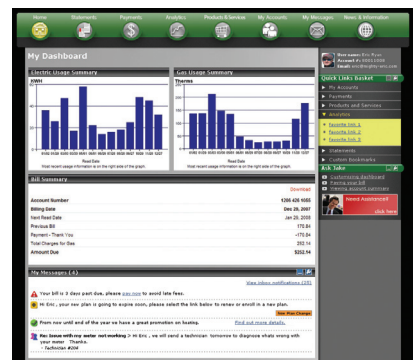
Home Statements Payments Analytics Products & Services My Accounts My Messages News & Information

My Dashboard

Electric Usage Summary

KWH

Read Date

Visit recent usage information is on the right side of the graph.

Gas Usage Summary

Therms

Read Date

Visit recent usage information is on the right side of the graph.

Bill Summary

Download

| | |
|---|---|
| Account Number | 1205 426 1055 |
| Billing Date | Dec 26, 2007 |
| Next Read Date | Jan 28, 2008 |
| Previous Bill | 175.84 |
| Payment - Thank You | -175.84 |
| Total Charges for Gas | 252.14 |
| Amount Due | $252.14 |

My Messages (4)

View inbox notifications (10)

Your bill is 3 days past due, please pay now to avoid late fees.

Hi Eric, your plan is going to expire soon, please select the link below to renew or enroll in a new plan.

From now until end of the year we have a great promotion on heating. Find out more details.

You issue with your water metering > Hi Eric, we will send a technician tomorrow to diagnose whats wrong with your meter Thanks
- Technician #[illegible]

User name: Eric Ryan
Account #: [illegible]
Email: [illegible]

Quick Links Basket

My Accounts
Payments
Products and Services
Analytics
Favorite link 1
Favorite link 2
Favorite link 3
Statements
Custom Bookmarks

Ask Take

Customizing Dashboard
Paying your bill
Viewing account summary

Need Assistance?
click here